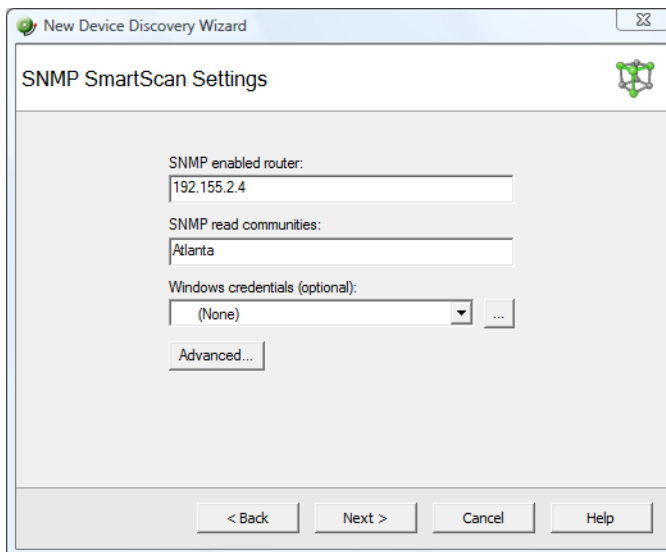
New Device Discovery Wizard

SNMP SmartScan Settings

SNMP enabled router:
192.155.2.4

SNMP read communities:
Atlanta

Windows credentials (optional):
(None)
...

Advanced...

< Back
Next >
Cancel
Help